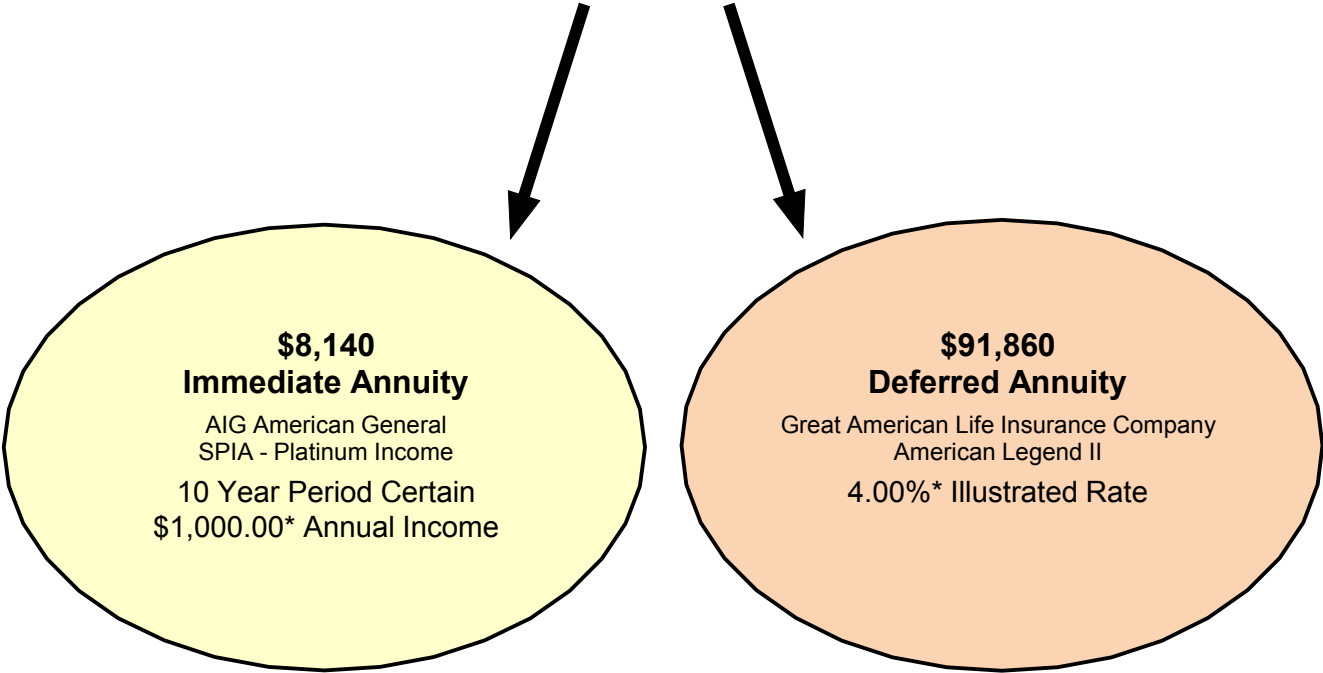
$8,140
Immediate Annuity
AIG American General
SPIA - Platinum Income
10 Year Period Certain
$1,000.00* Annual Income

$91,860
Deferred Annuity
Great American Life Insurance Company
American Legend II
4.00%* Illustrated Rate